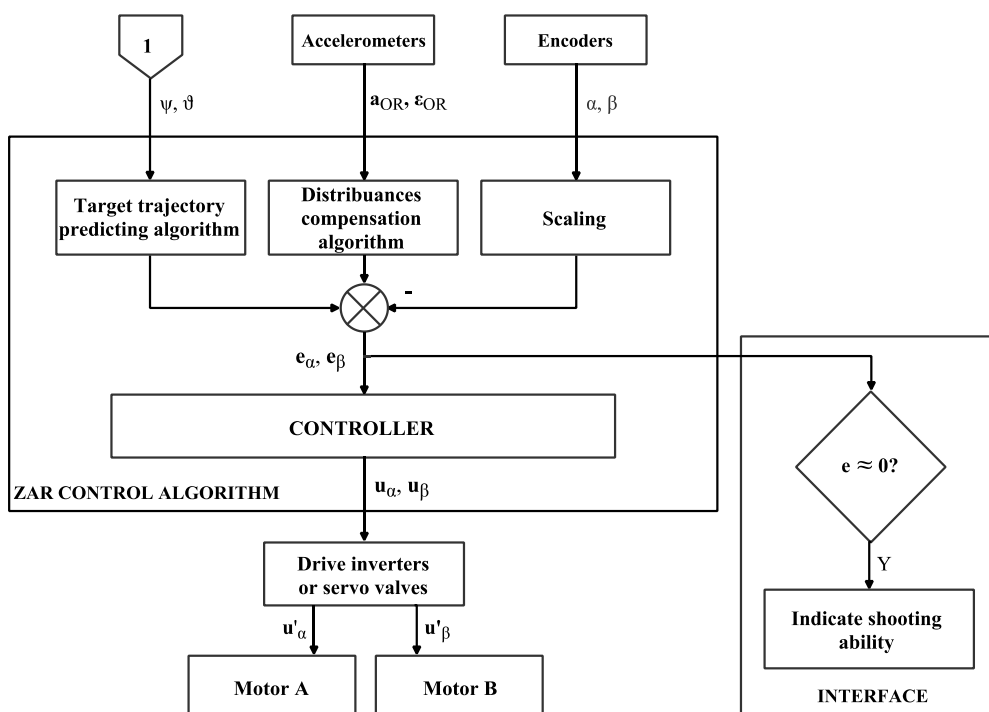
1

Accelerometers

Encoders

$\psi$, $\vartheta$

$\mathbf{a}_{OR}$, $\boldsymbol{\varepsilon}_{OR}$

$\alpha$, $\beta$

Target trajectory predicting algorithm

Distribuances compensation algorithm

Scaling

-

$\mathbf{e}_{\alpha}$, $\mathbf{e}_{\beta}$

CONTROLLER

ZAR CONTROL ALGORITHM

$\mathbf{u}_{\alpha}$, $\mathbf{u}_{\beta}$

$e \approx 0$?

Y

Drive inverters or servo valves

$\mathbf{u'}_{\alpha}$

$\mathbf{u'}_{\beta}$

Indicate shooting ability

Motor A

Motor B

INTERFACE